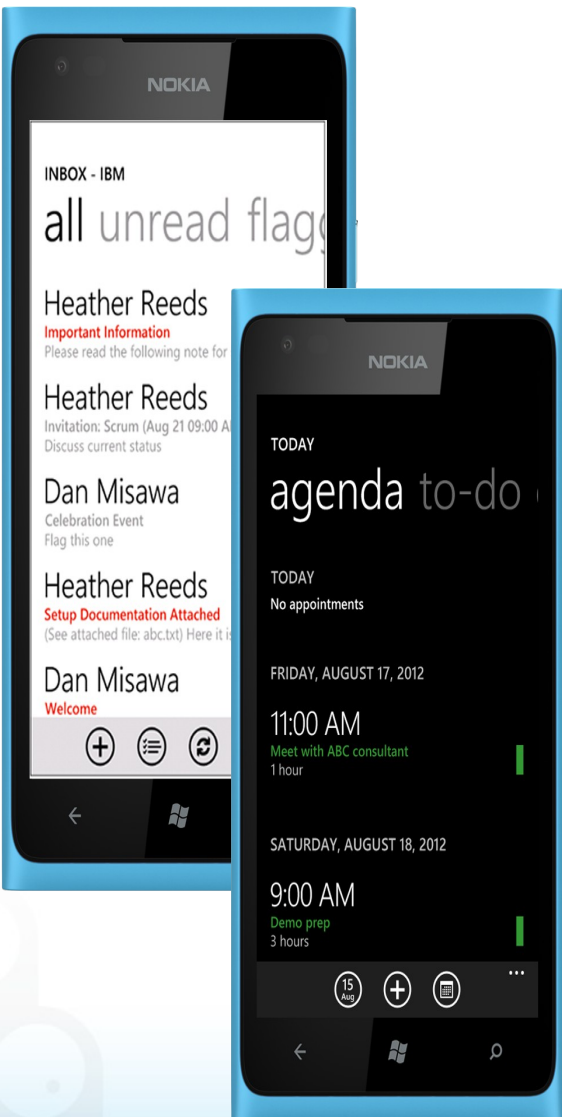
NOKIA

INBOX - IBM

all unread flag

Heather Reeds
Important Information
Please read the following note for

Heather Reeds
Invitation: Scrum (Aug 21 09:00 A
Discuss current status

Dan Misawa
Celebration Event
Flag this one

Heather Reeds
Setup Documentation Attached
(See attached file: abc.txt) Here it is

Dan Misawa
Welcome

NOKIA

TODAY

agenda to-do

TODAY
No appointments

FRIDAY, AUGUST 17, 2012

11:00 AM
Meet with ABC consultant
1 hour

SATURDAY, AUGUST 18, 2012

9:00 AM
Demo prep
3 hours

15
Aug

...